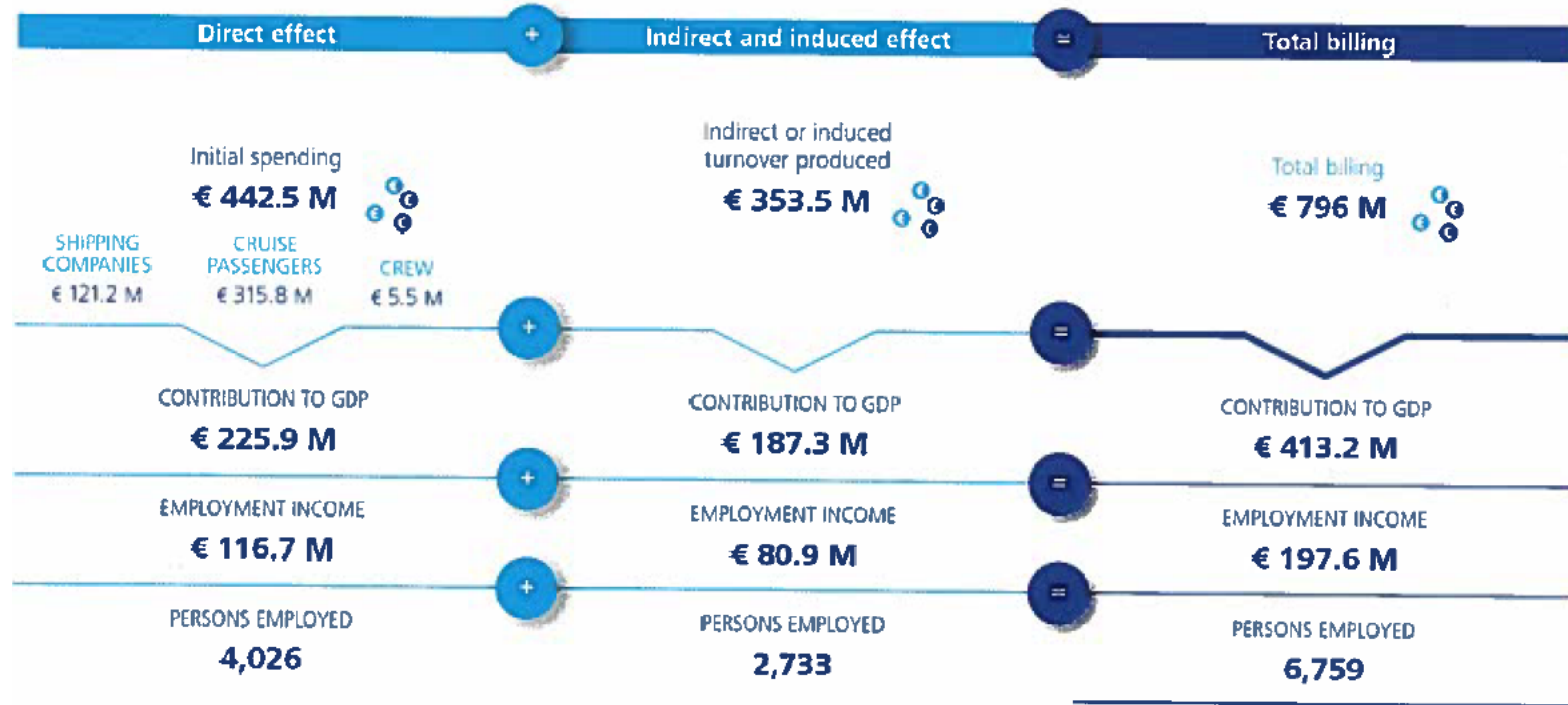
Direct effect + Indirect and induced effect = Total billing

Initial spending
€ 442.5 M

SHIPPING COMPANIES
€ 121.2 M

CRUISE PASSENGERS
€ 315.8 M

CREW
€ 5.5 M

Indirect or induced turnover produced
€ 353.5 M

Total billing
€ 796 M

CONTRIBUTION TO GDP
€ 225.9 M

CONTRIBUTION TO GDP
€ 187.3 M

CONTRIBUTION TO GDP
€ 413.2 M

EMPLOYMENT INCOME
€ 116.7 M

EMPLOYMENT INCOME
€ 80.9 M

EMPLOYMENT INCOME
€ 197.6 M

PERSONS EMPLOYED
4,026

PERSONS EMPLOYED
2,733

PERSONS EMPLOYED
6,759